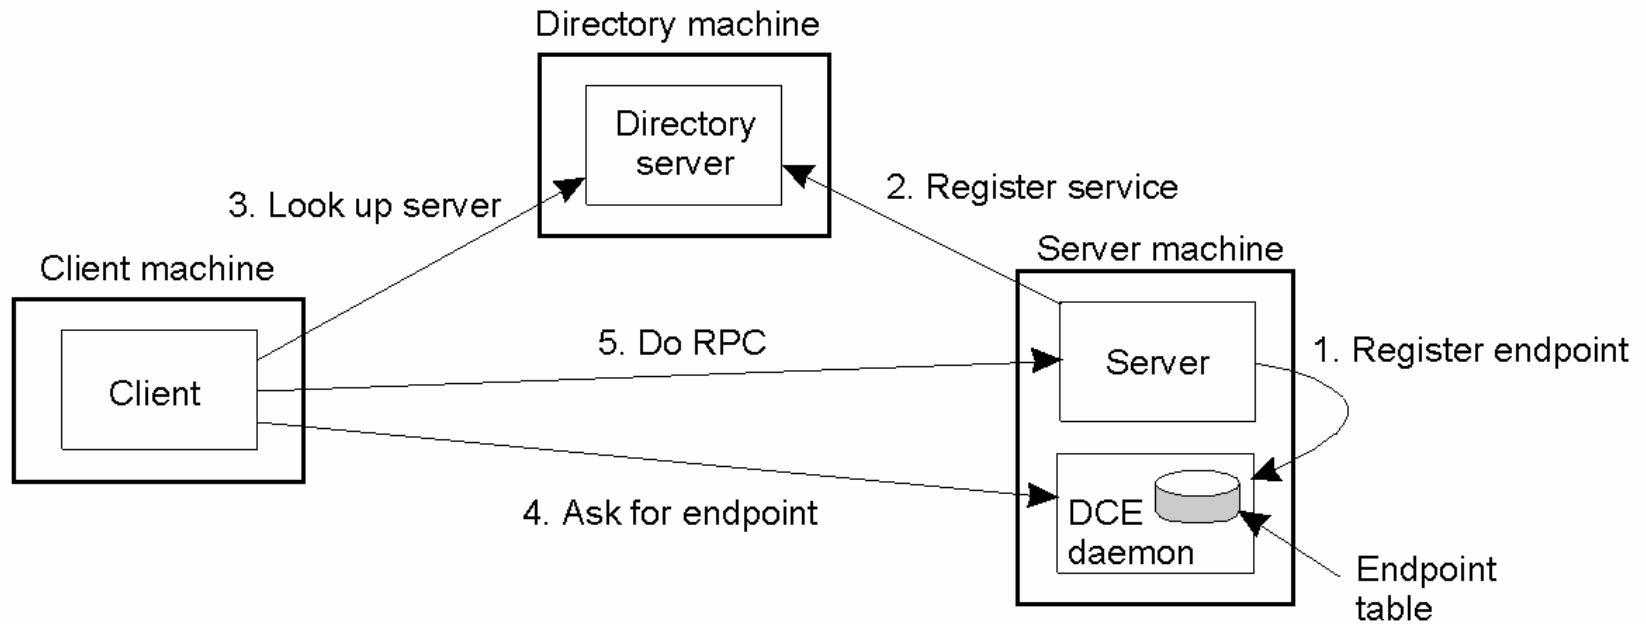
Directory machine

Directory server

3. Look up server

2. Register service

Server machine

Client machine

Client

5. Do RPC

Server

1. Register endpoint

4. Ask for endpoint

DCE daemon

Endpoint table